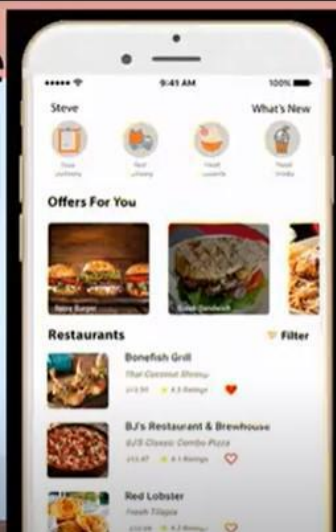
9:41 AM

100%

Steve

What's New

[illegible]

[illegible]

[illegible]

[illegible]

Offers For You

Retro Burger

Steak Sandwich

Restaurants

Filter

Bonefish Grill

Thai Coconut Shrimp

4.3 Ratings

BJ's Restaurant & Brewhouse

BJ'S Classic Combo Pizza

4.1 Ratings

Red Lobster

Fresh Tilapia

4.2 Ratings